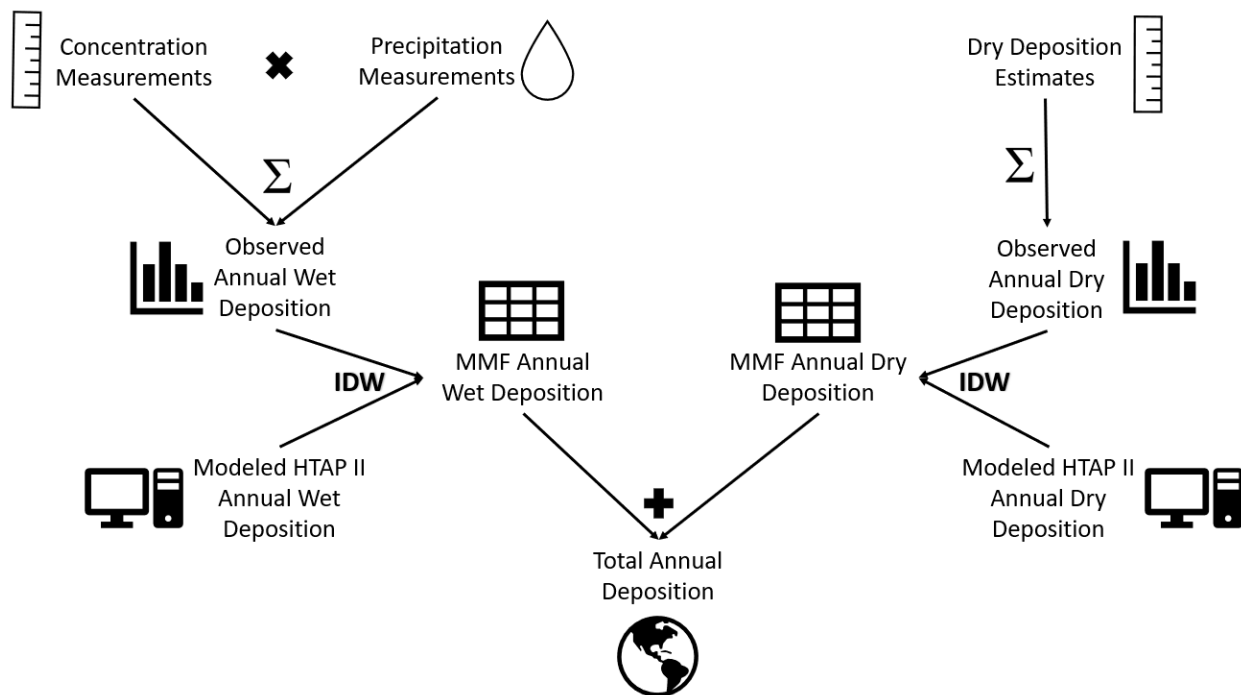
Concentration Measurements

$\times$

Precipitation Measurements

Dry Deposition Estimates

$\Sigma$

$\Sigma$

Observed Annual Wet Deposition

Observed Annual Dry Deposition

MMF Annual Wet Deposition

MMF Annual Dry Deposition

IDW

IDW

Modeled HTAP II Annual Wet Deposition

Modeled HTAP II Annual Dry Deposition

+

Total Annual Deposition